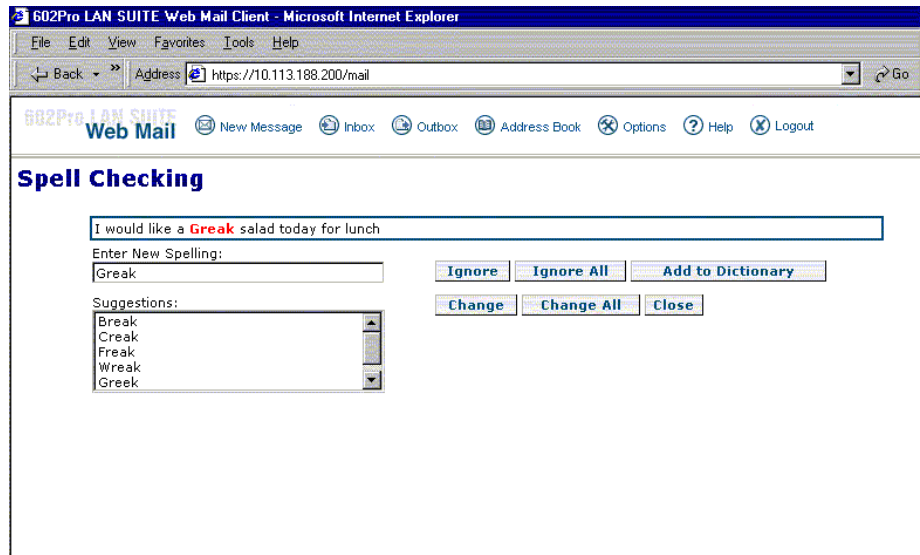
602Pro LAN SUITE Web Mail Client - Microsoft Internet Explorer

File Edit View Favorites Tools Help

Back » Address https://10.113.188.200/mail Go

602Pro LAN SUITE Web Mail New Message Inbox Outbox Address Book Options Help Logout

Spell Checking

I would like a Greak salad today for lunch

Enter New Spelling:

Greak

Ignore Ignore All Add to Dictionary

Suggestions:

Break
Creak
Freak
Wreak
Greek

Change Change All Close